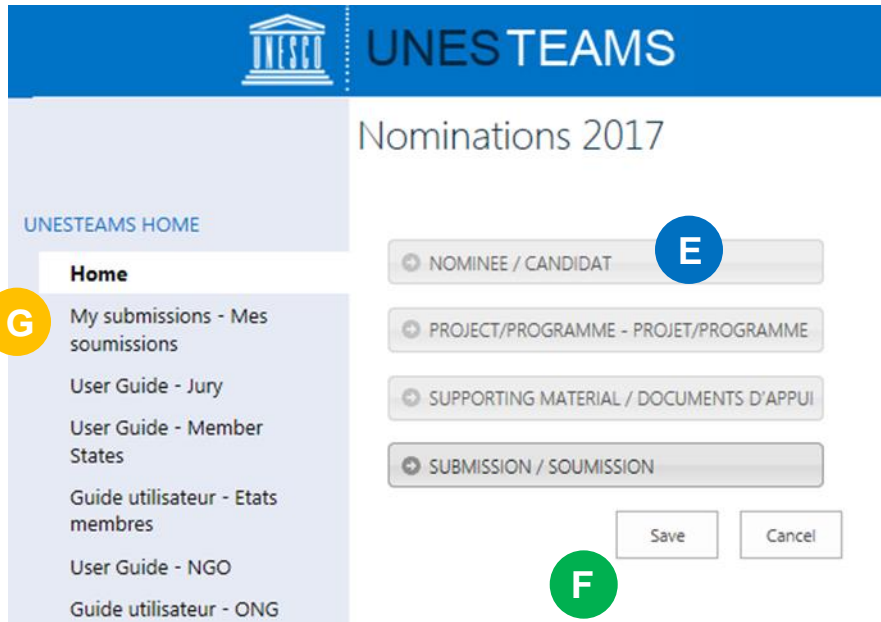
UNESCO
UNESTEAMS

Nominations 2017

UNESTEAMS HOME

Home

G

My submissions - Mes soumissions

User Guide - Jury

User Guide - Member States

Guide utilisateur - Etats membres

User Guide - NGO

Guide utilisateur - ONG

NOMINEE / CANDIDAT

E

PROJECT/PROGRAMME - PROJET/PROGRAMME

SUPPORTING MATERIAL / DOCUMENTS D'APPUI

SUBMISSION / SOUMISSION

Save

Cancel

F